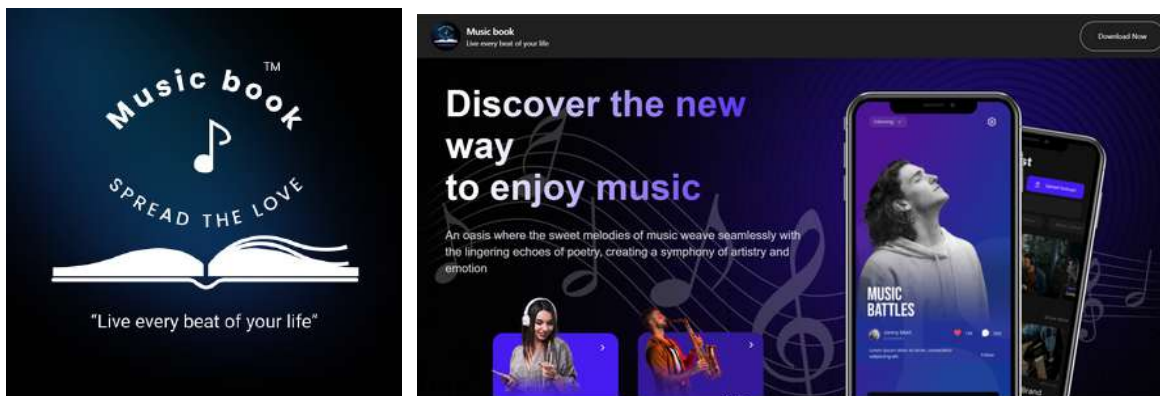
Music book
TM
SPREAD THE LOVE
"Live every beat of your life"

Music book
Live every beat of your life
Download Now

Discover the new way to enjoy music

An oasis where the sweet melodies of music weave seamlessly with the lingering echoes of poetry, creating a symphony of artistry and emotion

MUSIC BATTLES